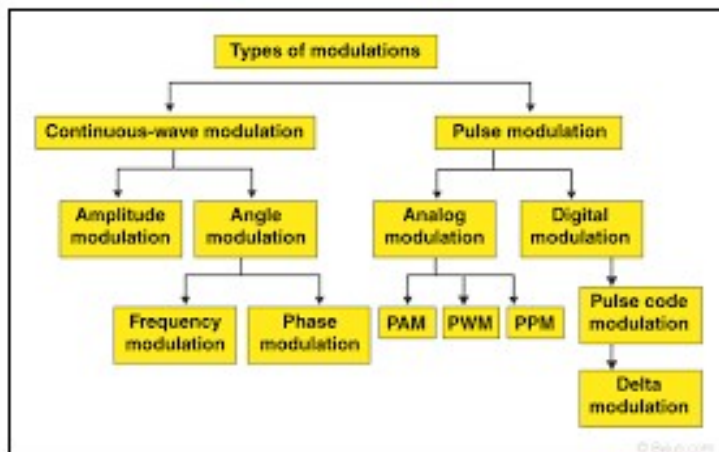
Types of modulations

Continuous-wave modulation

Pulse modulation

Amplitude modulation

Angle modulation

Analog modulation

Digital modulation

Frequency modulation

Phase modulation

PAM

PWM

PPM

Pulse code modulation

Delta modulation

© Byju's.com